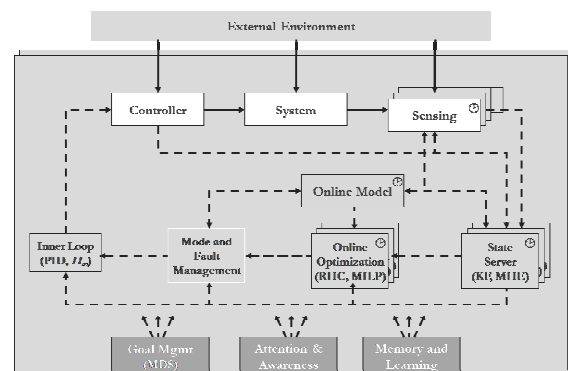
External Environment

Controller

System

Sensing

Online Model

Inner Loop (PID, $H_\infty$)

Mode and Fault Management

Online Optimization (RHC, MILP)

State Server (KF, MHE)

Goal Mgmt (MDS)

Attention & Awareness

Memory and Learning